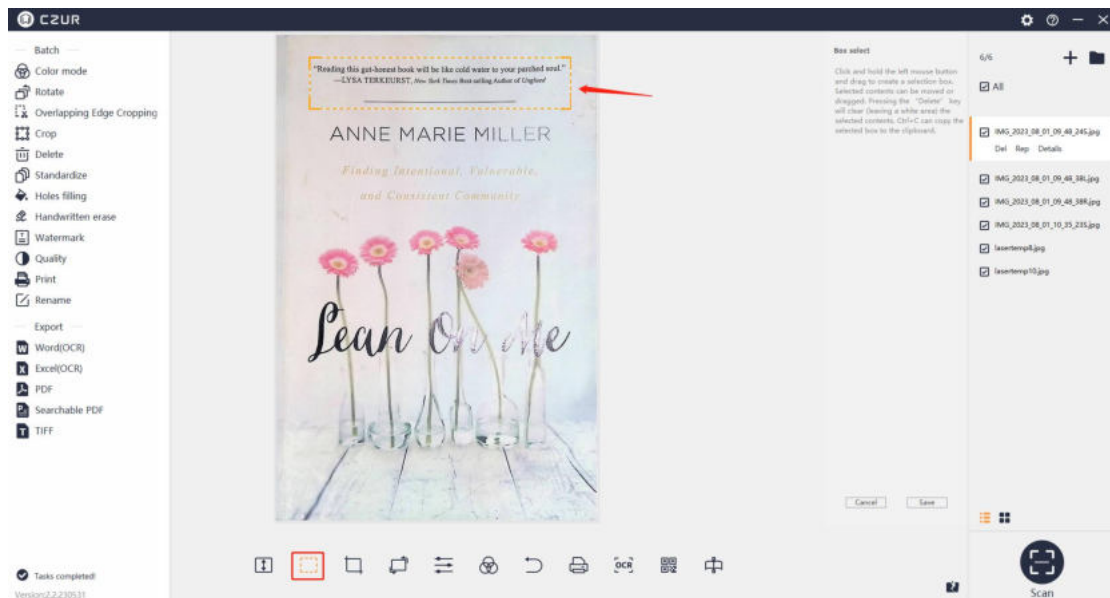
CZUR

Batch
Color mode
Rotate
Overlapping Edge Cropping
Crop
Delete
Standardize
Holes filling
Handwritten erase
Watermark
Quality
Print
Rename

Export
Word(OCR)
Excel(OCR)
PDF
Searchable PDF
TIFF

Tasks completed!
Version:2.2.230531

"Reading this gut-honest book will be like cold water to your parched soul."
—LYSA TERKEURST, New York Times Best-selling Author of Unglued

ANNE MARIE MILLER

Finding Intentional, Vulnerable, and Consistent Community

Lean On Me

Box select

Click and hold the left mouse button and drag to create a selection box. Selected contents can be moved or dragged. Pressing the "Delete" key will clear (leaving a white area) the selected contents. Ctrl+C can copy the selected box to the clipboard.

Cancel Save

6/6
All
IMG_2023_08_01_09_48_24S.jpg
Del Rep Details
IMG_2023_08_01_09_48_38L.jpg
IMG_2023_08_01_09_48_38R.jpg
IMG_2023_08_01_10_35_23S.jpg
lasertemp8.jpg
lasertemp10.jpg

OCR

Scan